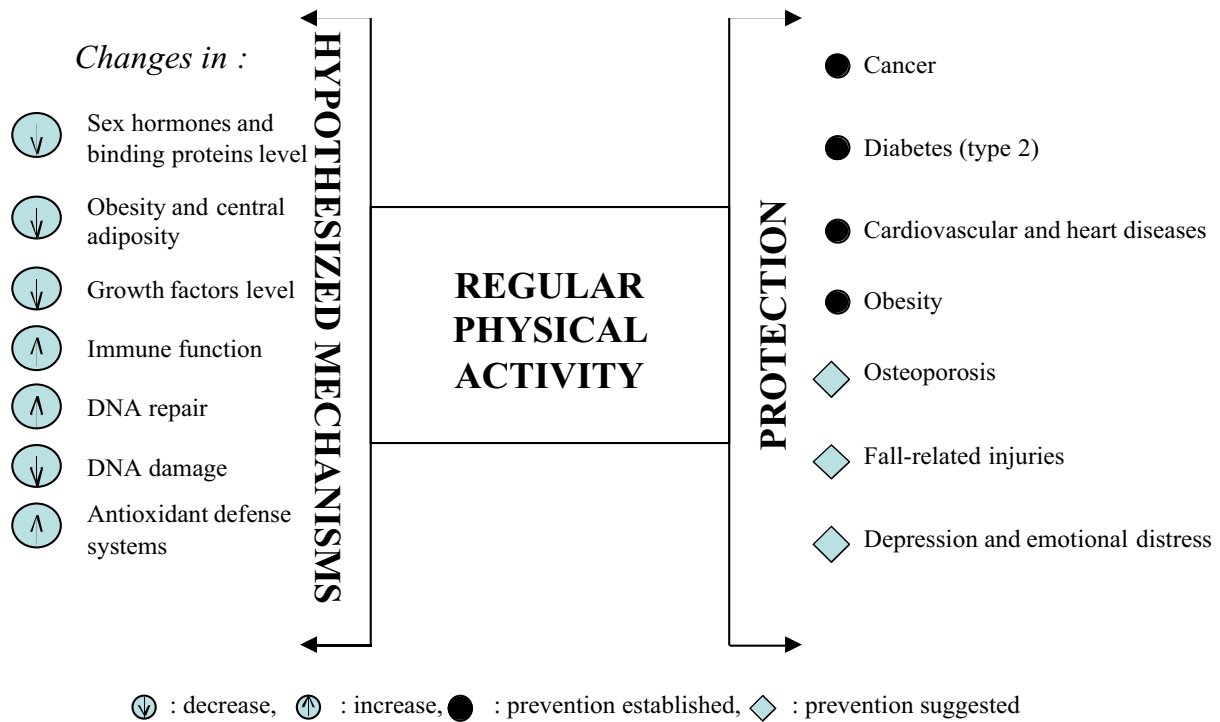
Changes in :

Sex hormones and binding proteins level

Obesity and central adiposity

Growth factors level

Immune function

DNA repair

DNA damage

Antioxidant defense systems

HYPOTHESIZED MECHANISMS

REGULAR PHYSICAL ACTIVITY

PROTECTION

Cancer

Diabetes (type 2)

Cardiovascular and heart diseases

Obesity

Osteoporosis

Fall-related injuries

Depression and emotional distress

: decrease, : increase, : prevention established, : prevention suggested